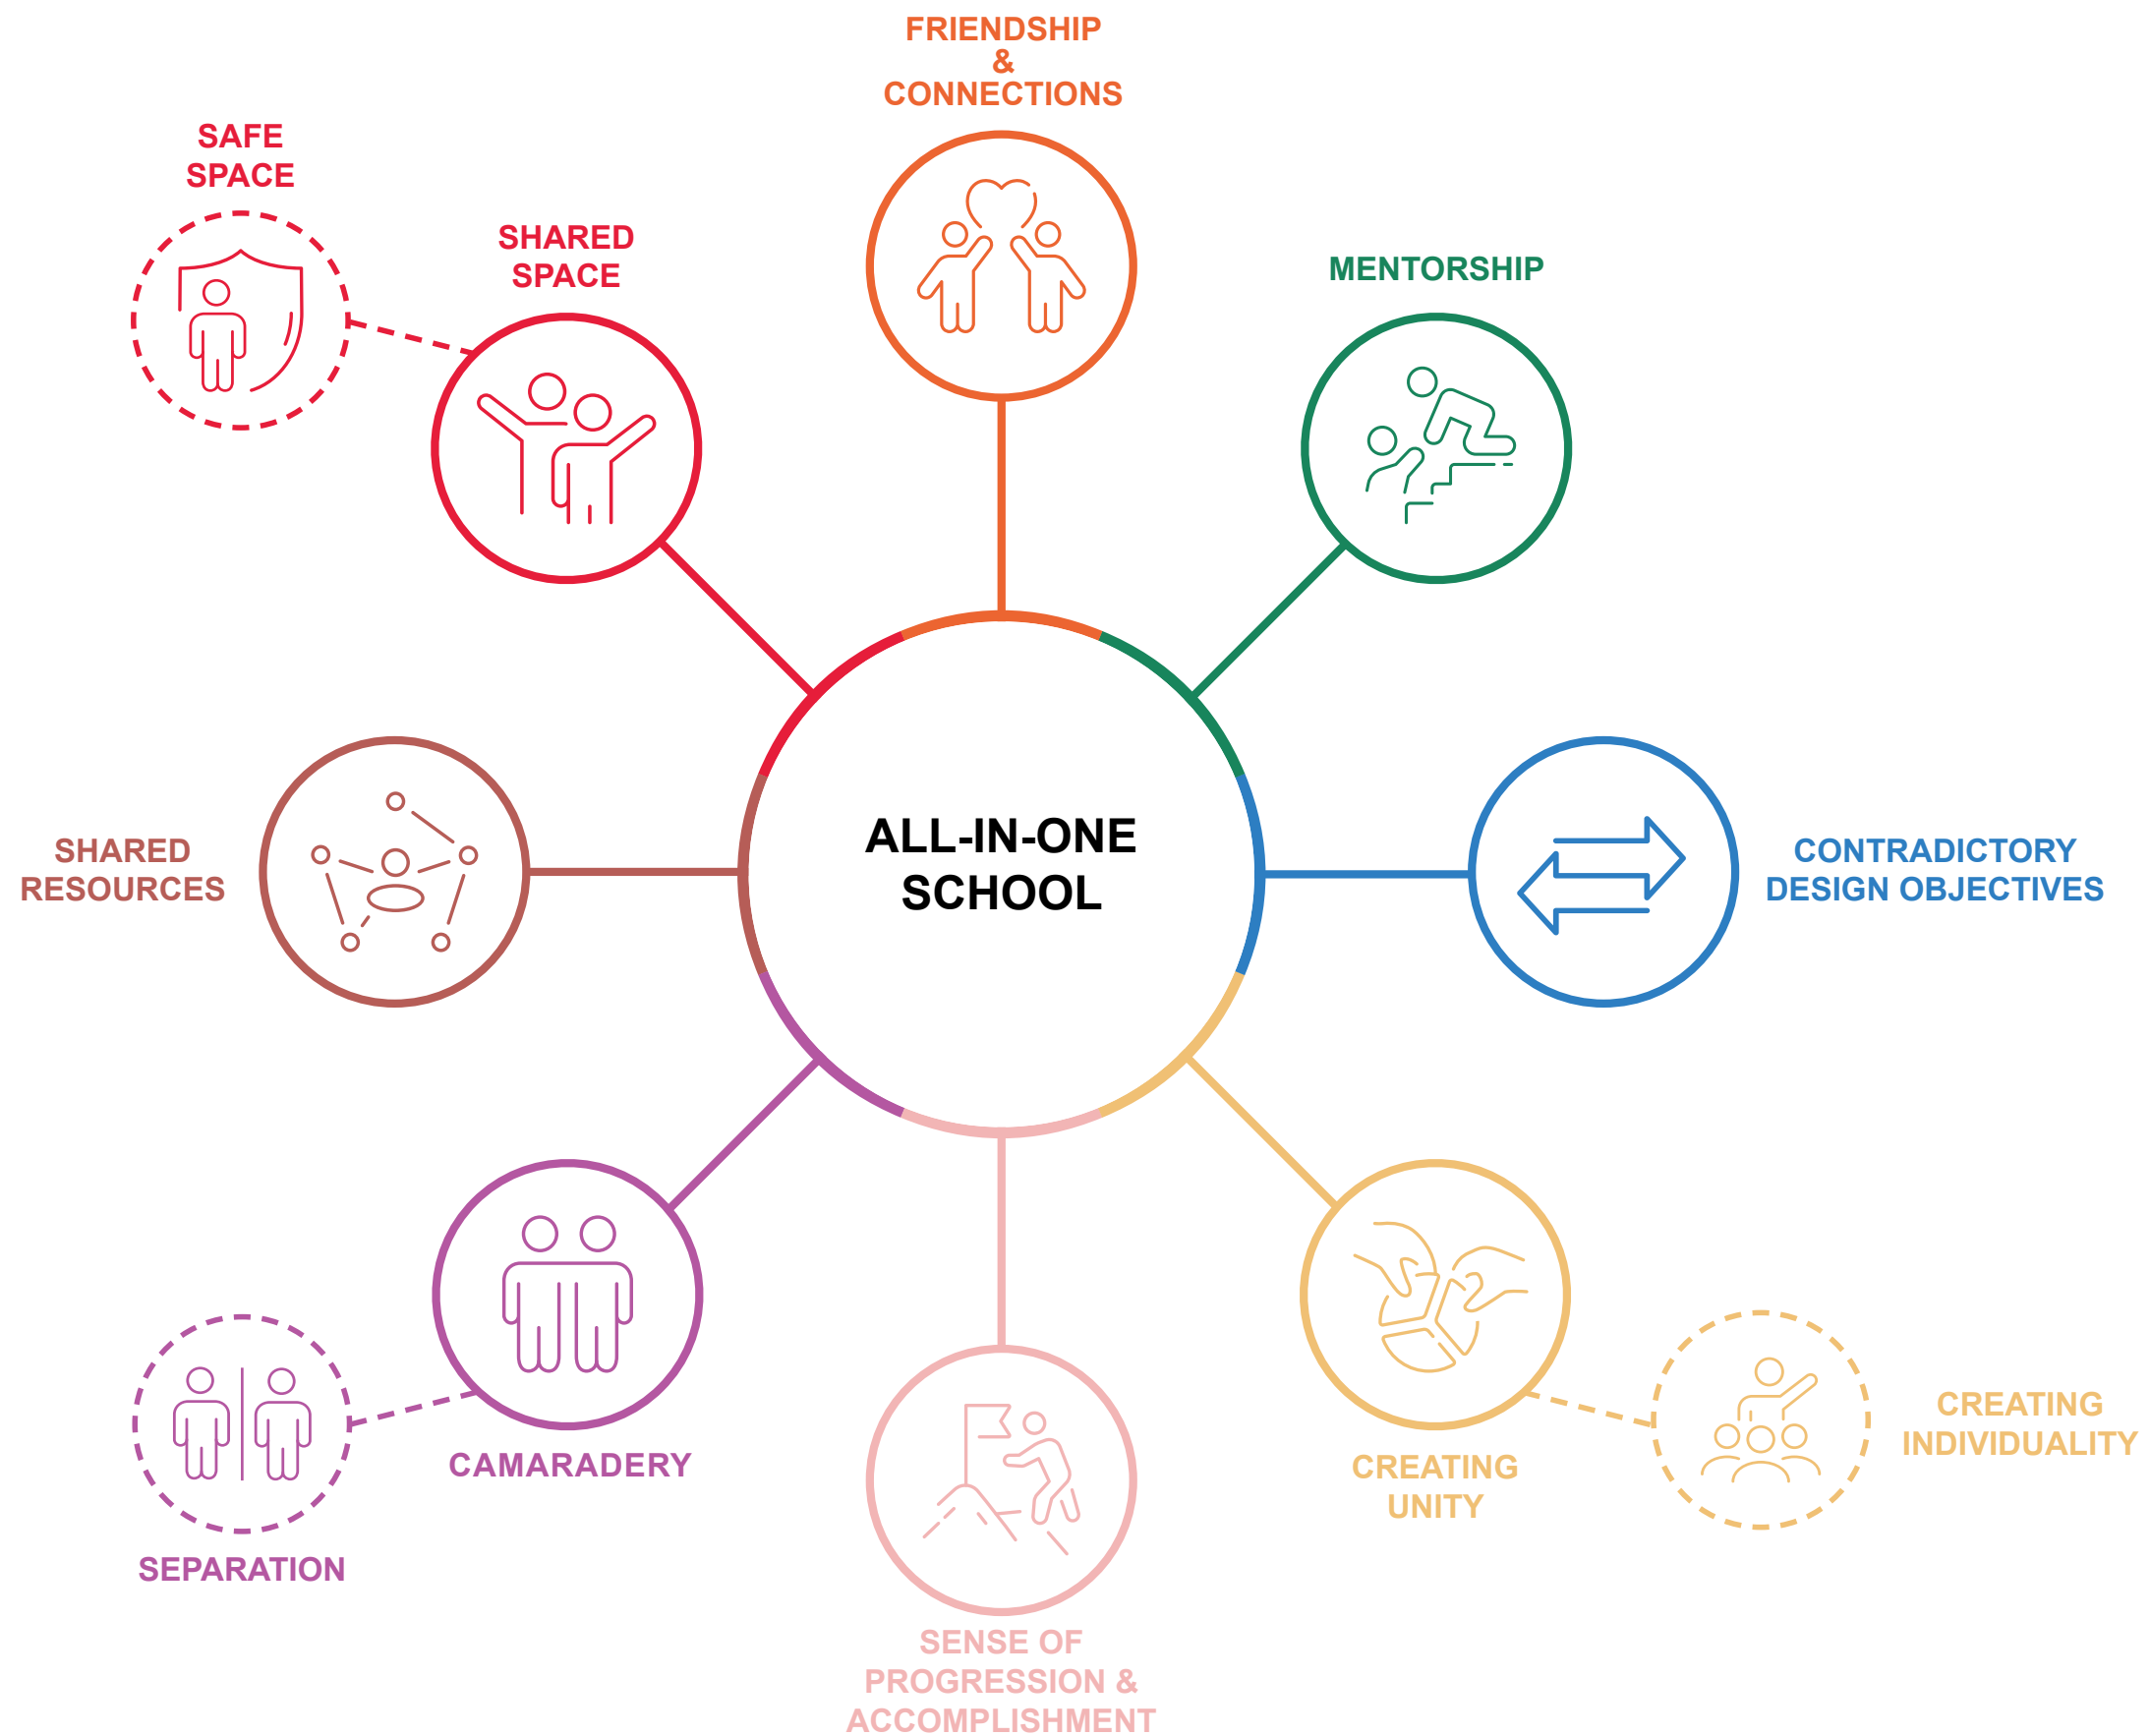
FRIENDSHIP & CONNECTIONS

SAFE SPACE

SHARED SPACE

MENTORSHIP

ALL-IN-ONE SCHOOL

SHARED RESOURCES

CONTRADICTORY DESIGN OBJECTIVES

CREATING INDIVIDUALITY

CAMARADERY

CREATING UNITY

SEPARATION

SENSE OF PROGRESSION & ACCOMPLISHMENT